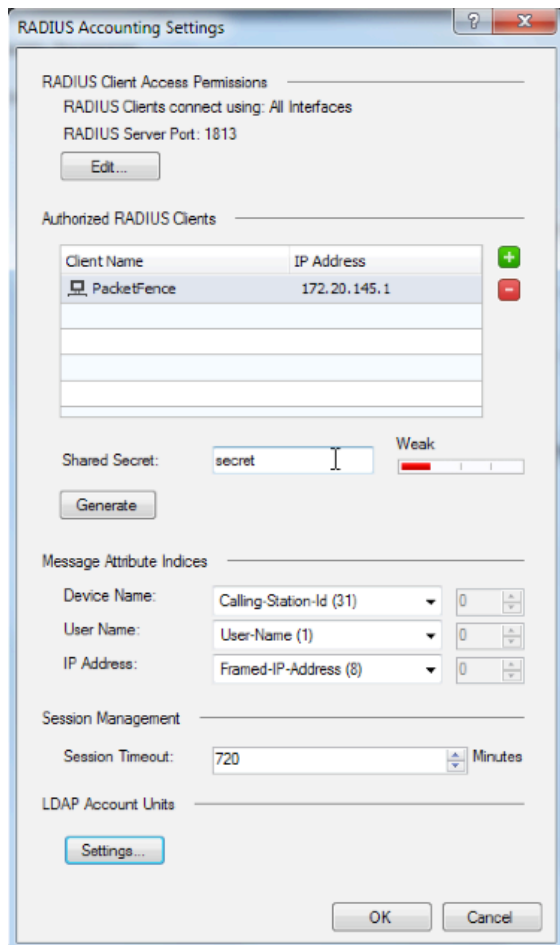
RADIUS Accounting Settings

?

RADIUS Client Access Permissions

RADIUS Clients connect using: All Interfaces

RADIUS Server Port: 1813

Edit...

Authorized RADIUS Clients

| Client Name | IP Address |
|---|---|
| PacketFence | 172.20.145.1 |

Shared Secret: secret

Weak

Generate

Message Attribute Indices

Device Name: Calling-Station-Id (31) 0

User Name: User-Name (1) 0

IP Address: Framed-IP-Address (8) 0

Session Management

Session Timeout: 720 Minutes

LDAP Account Units

Settings...

OK

Cancel